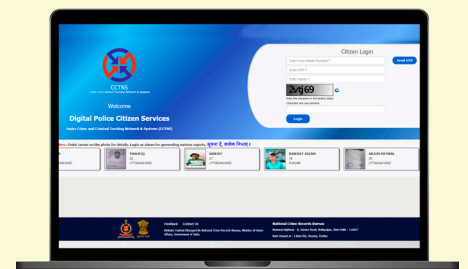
CCTNS

Welcome

Digital Police Citizen Services

Under Crime and Criminal Tracking Network & Systems (CCTNS)

Citizen Login

Enter Your Mobile Number *

Send OTP

Enter OTP *

Enter Name *

2vtj69

Enter the characters in the box above

Login

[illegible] cursor on the photo for details. Login as above for generating various reports. सूचना है, कार्य निर्माण है

SANDEEP
22
UTTARAKHAND

SAROJ
37
UTTARAKHAND

RANJEET SINGH
23
PUNJAB

MOHAN PATWAL
25
UTTARAKHAND

Feedback Contact Us

Website Content Managed By National Crime Records Bureau, Ministry of Home Affairs, Government of India

National Crime Records Bureau